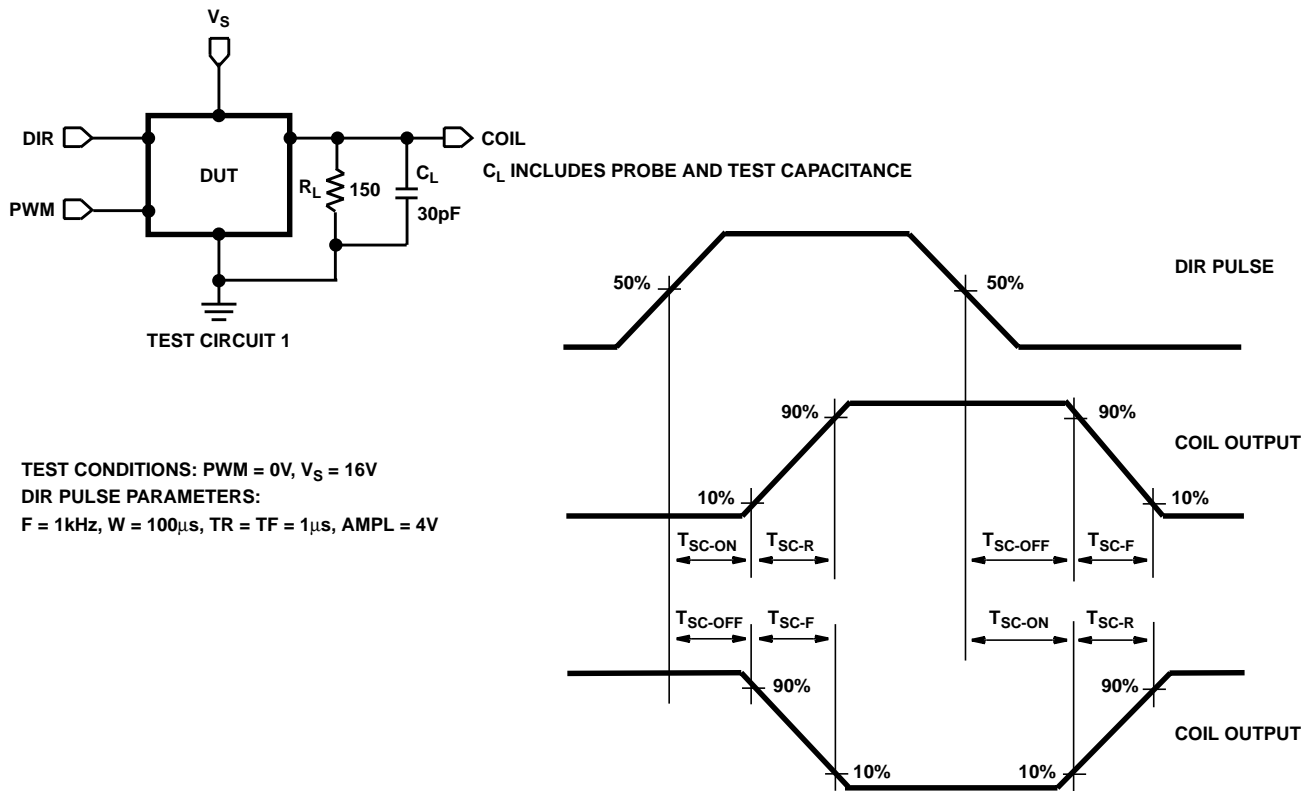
$V_S$

DIR

PWM

DUT

$R_L$ 150

$C_L$ 30pF

COIL

$C_L$ INCLUDES PROBE AND TEST CAPACITANCE

TEST CIRCUIT 1

50%

50%

DIR PULSE

90%

90%

COIL OUTPUT

TEST CONDITIONS: PWM = 0V, $V_S$ = 16V
DIR PULSE PARAMETERS:
F = 1kHz, W = 100µs, TR = TF = 1µs, AMPL = 4V

10%

10%

$T_{SC-ON}$ $T_{SC-R}$ $T_{SC-OFF}$ $T_{SC-F}$

$T_{SC-OFF}$ $T_{SC-F}$ $T_{SC-ON}$ $T_{SC-R}$

90%

90%

COIL OUTPUT

10%

10%